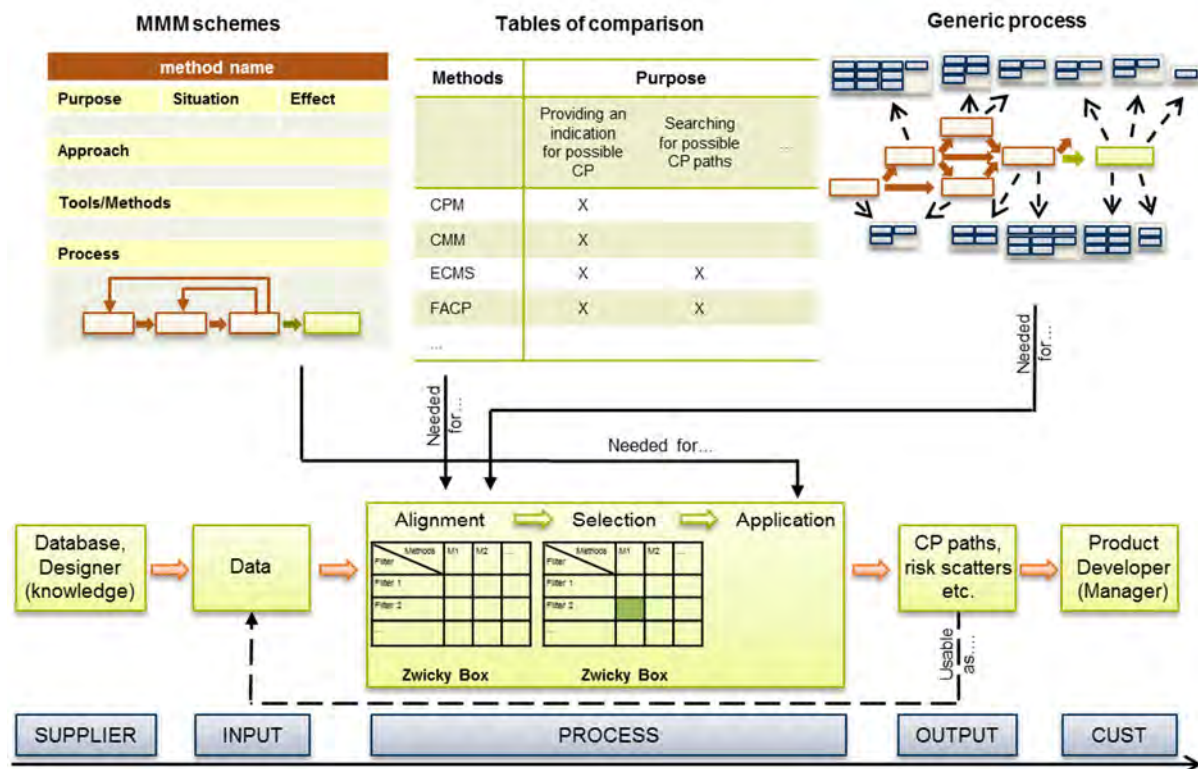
MMM schemes

method name

Purpose Situation Effect

Approach

Tools/Methods

Process

Tables of comparison

| Methods | Purpose | | |
|---|---|---|---|
| | Providing an indication for possible CP | Searching for possible CP paths | ... |
| CPM | X | | |
| CMM | X | | |
| ECMS | X | X | |
| FACP | X | X | |
| ... | | | |

Generic process

Needed for...

Needed for...

Needed for...

Database, Designer (knowledge)

Data

Alignment

Selection

Application

| Filter \ Methods | M1 | M2 | ... |
|---|---|---|---|
| Filter 1 | | | |
| Filter 2 | | | |
| ... | | | |

Zwicky Box

| Filter \ Methods | M1 | M2 | ... |
|---|---|---|---|
| Filter 1 | | | |
| Filter 2 | | | |
| ... | | | |

Zwicky Box

CP paths, risk scatters etc.

Product Developer (Manager)

Usable as...

SUPPLIER

INPUT

PROCESS

OUTPUT

CUST